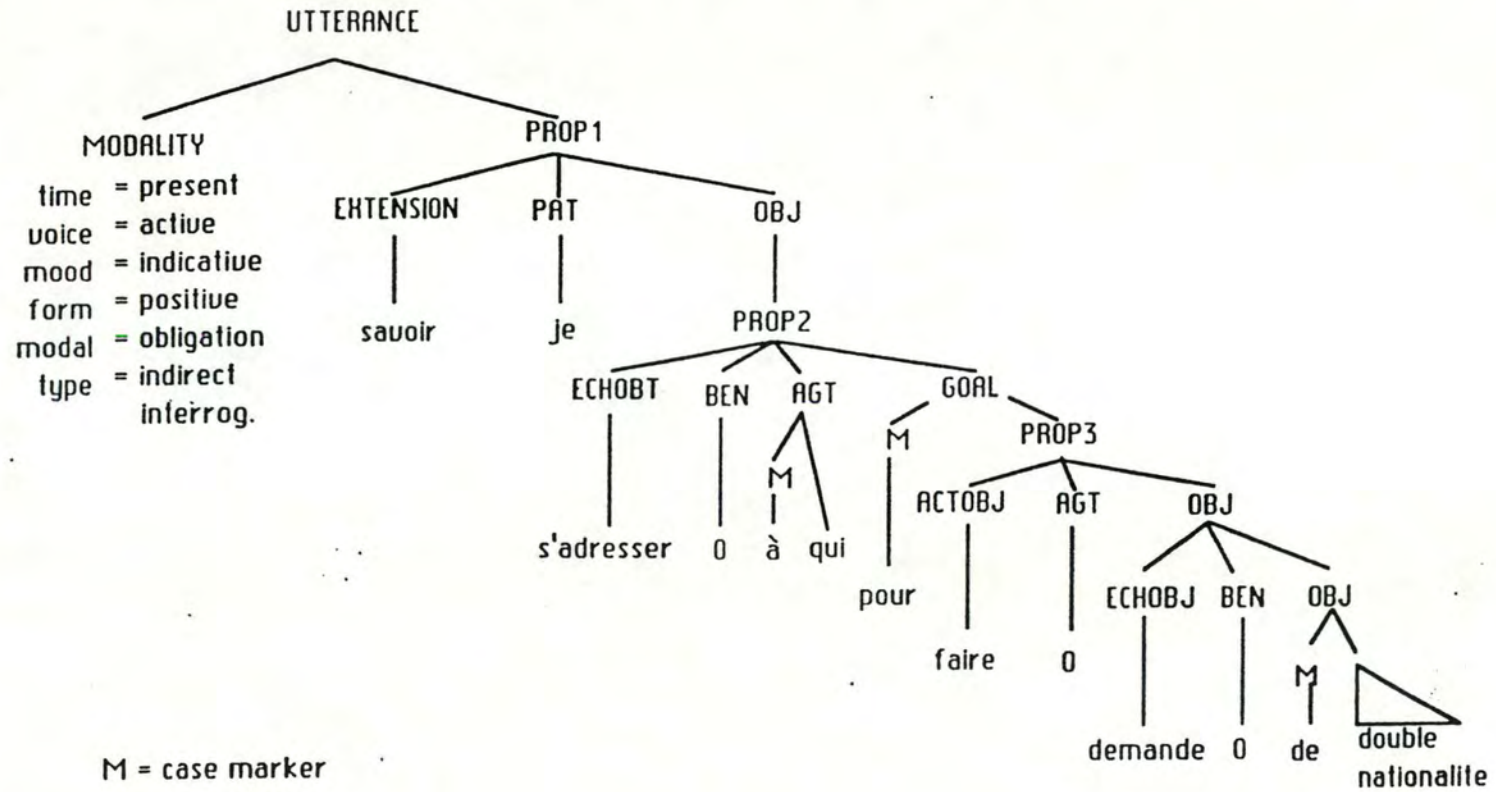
UTTERANCE

MODALITY
time = present
voice = active
mood = indicative
form = positive
modal = obligation
type = indirect interrog.

PROP1
EXTENSION PAT OBJ
savoir je
PROP2
ECHOBT BEN AGT GOAL
M
s'adresser 0 à qui
M PROP3
pour
ACTOBJ AGT OBJ
faire 0
ECHOBJ BEN OBJ
M
demande 0 de double nationalite

M = case marker